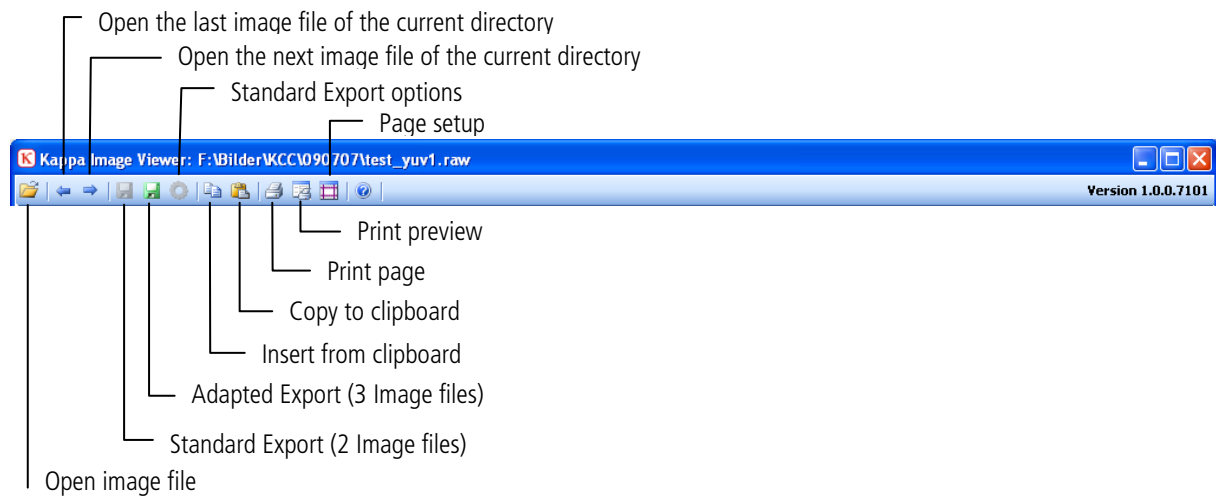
Open the last image file of the current directory

Open the next image file of the current directory

Standard Export options

Page setup

Kappa Image Viewer: F:\Bilder\KCC\090707\test_yuv1.raw

Version 1.0.0.7101

Print preview

Print page

Copy to clipboard

Insert from clipboard

Adapted Export (3 Image files)

Standard Export (2 Image files)

Open image file